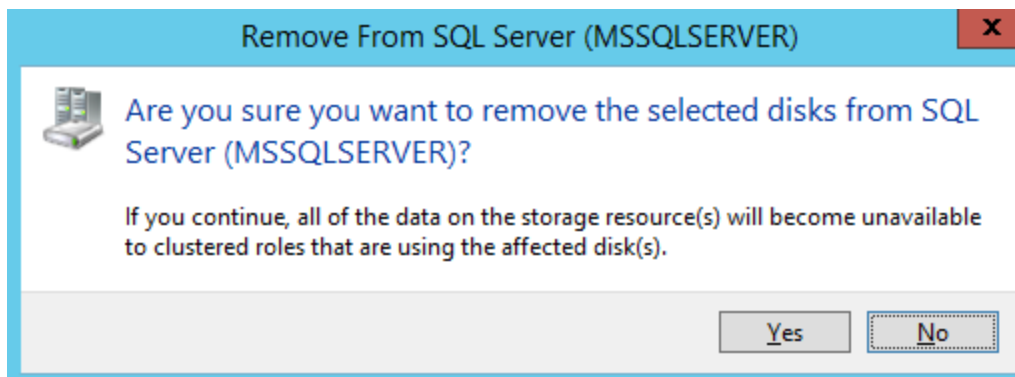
Remove From SQL Server (MSSQLSERVER)

Are you sure you want to remove the selected disks from SQL Server (MSSQLSERVER)?

If you continue, all of the data on the storage resource(s) will become unavailable to clustered roles that are using the affected disk(s).

Yes

No